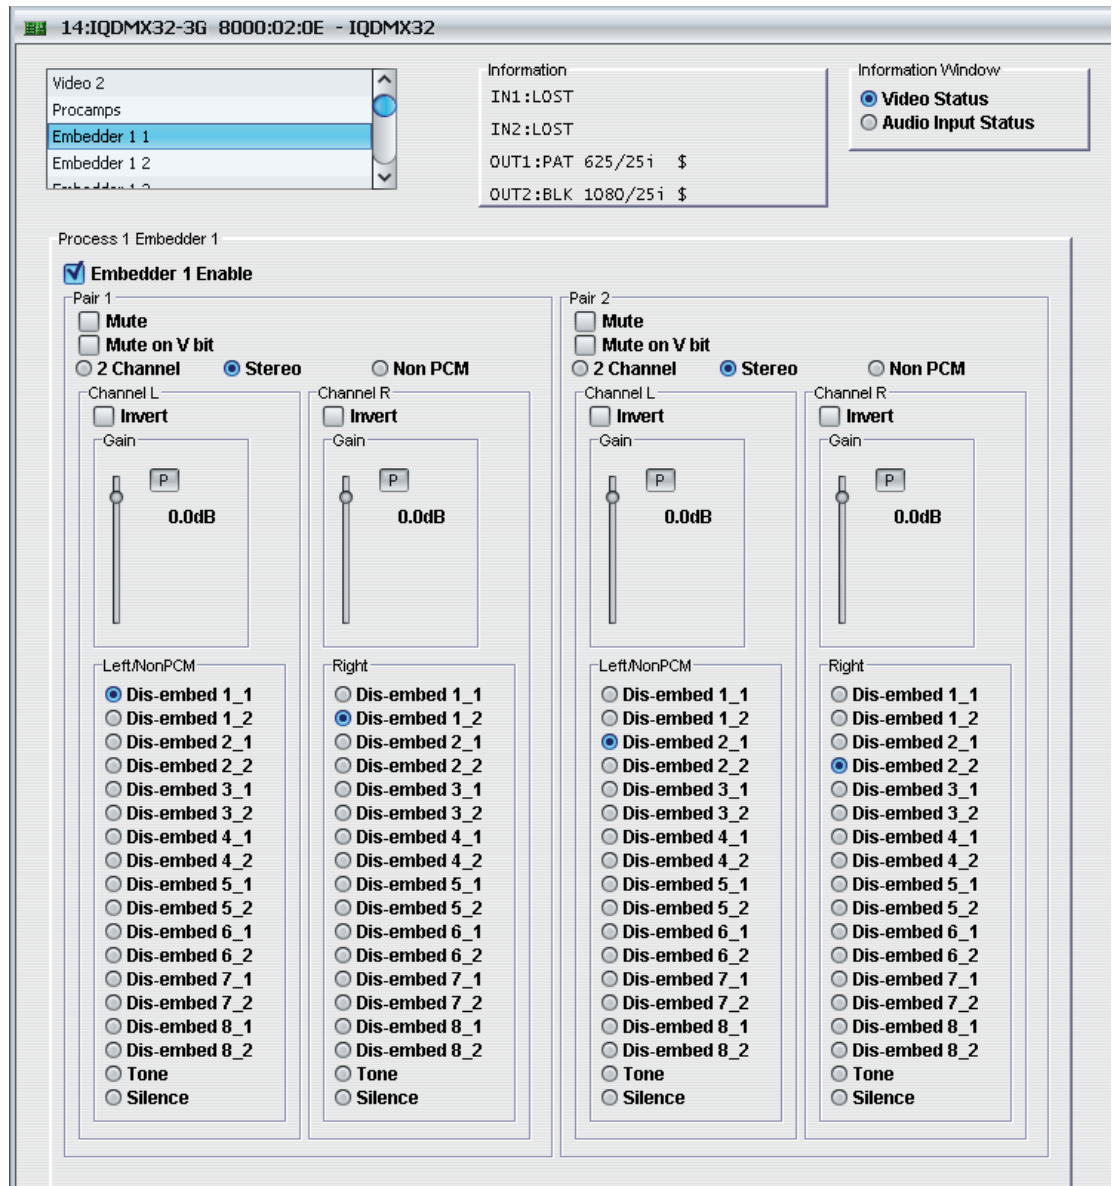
14:IQDMX32-3G 8000:02:0E - IQDMX32

Video 2
Procamps
Embedder 1 1
Embedder 1 2
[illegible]

Information
IN1:LOST
IN2:LOST
OUT1:PAT 625/25i $
OUT2:BLK 1080/25i $

Information Window
Video Status
Audio Input Status

Process 1 Embedder 1
Embedder 1 Enable

Pair 1
Mute
Mute on V bit
2 Channel
Stereo
Non PCM

Channel L
Invert
Gain
P
0.0dB
Left/NonPCM
Dis-embed 1_1
Dis-embed 1_2
Dis-embed 2_1
Dis-embed 2_2
Dis-embed 3_1
Dis-embed 3_2
Dis-embed 4_1
Dis-embed 4_2
Dis-embed 5_1
Dis-embed 5_2
Dis-embed 6_1
Dis-embed 6_2
Dis-embed 7_1
Dis-embed 7_2
Dis-embed 8_1
Dis-embed 8_2
Tone
Silence

Channel R
Invert
Gain
P
0.0dB
Right
Dis-embed 1_1
Dis-embed 1_2
Dis-embed 2_1
Dis-embed 2_2
Dis-embed 3_1
Dis-embed 3_2
Dis-embed 4_1
Dis-embed 4_2
Dis-embed 5_1
Dis-embed 5_2
Dis-embed 6_1
Dis-embed 6_2
Dis-embed 7_1
Dis-embed 7_2
Dis-embed 8_1
Dis-embed 8_2
Tone
Silence

Pair 2
Mute
Mute on V bit
2 Channel
Stereo
Non PCM

Channel L
Invert
Gain
P
0.0dB
Left/NonPCM
Dis-embed 1_1
Dis-embed 1_2
Dis-embed 2_1
Dis-embed 2_2
Dis-embed 3_1
Dis-embed 3_2
Dis-embed 4_1
Dis-embed 4_2
Dis-embed 5_1
Dis-embed 5_2
Dis-embed 6_1
Dis-embed 6_2
Dis-embed 7_1
Dis-embed 7_2
Dis-embed 8_1
Dis-embed 8_2
Tone
Silence

Channel R
Invert
Gain
P
0.0dB
Right
Dis-embed 1_1
Dis-embed 1_2
Dis-embed 2_1
Dis-embed 2_2
Dis-embed 3_1
Dis-embed 3_2
Dis-embed 4_1
Dis-embed 4_2
Dis-embed 5_1
Dis-embed 5_2
Dis-embed 6_1
Dis-embed 6_2
Dis-embed 7_1
Dis-embed 7_2
Dis-embed 8_1
Dis-embed 8_2
Tone
Silence